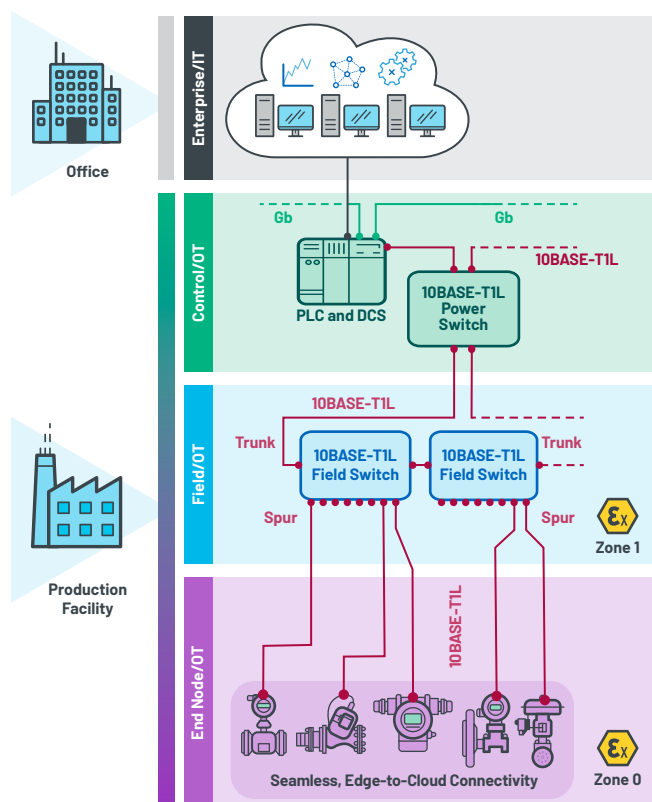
Office

Enterprise/IT

Control/OT

Gb

Gb

10BASE-T1L

PLC and DCS

10BASE-T1L Power Switch

Field/OT

10BASE-T1L

Trunk

10BASE-T1L Field Switch

10BASE-T1L Field Switch

Trunk

Spur

Spur

$\mathcal{E}_x$

Zone 1

Production Facility

End Node/OT

10BASE-T1L

Seamless, Edge-to-Cloud Connectivity

$\mathcal{E}_x$

Zone 0